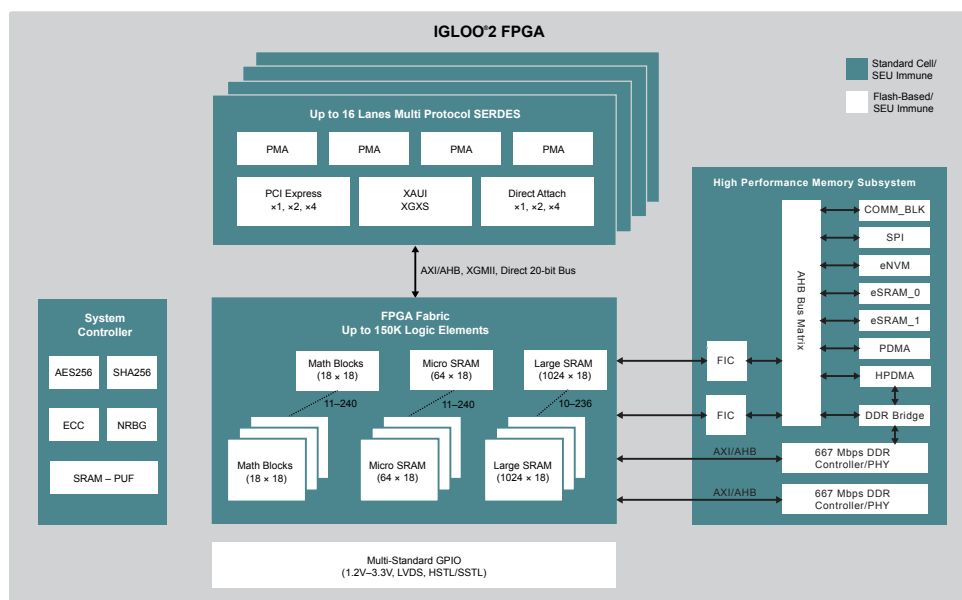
IGLOO®2 FPGA

Standard Cell/ SEU Immune

Flash-Based/ SEU Immune

Up to 16 Lanes Multi Protocol SERDES

PMA

PMA

PMA

PMA

PCI Express ×1, ×2, ×4

XAUI XGXS

Direct Attach ×1, ×2, ×4

AXI/AHB, XGMII, Direct 20-bit Bus

High Performance Memory Subsystem

AHB Bus Matrix

COMM_BLK

SPI

eNVM

eSRAM_0

eSRAM_1

PDMA

HPDMA

DDR Bridge

System Controller

AES256

SHA256

ECC

NRBG

SRAM – PUF

FPGA Fabric
Up to 150K Logic Elements

Math Blocks (18 × 18)

Micro SRAM (64 × 18)

Large SRAM (1024 × 18)

11–240

11–240

10–236

Math Blocks (18 × 18)

Micro SRAM (64 × 18)

Large SRAM (1024 × 18)

FIC

FIC

AXI/AHB

667 Mbps DDR Controller/PHY

AXI/AHB

667 Mbps DDR Controller/PHY

Multi-Standard GPIO (1.2V–3.3V, LVDS, HSTL/SSTL)